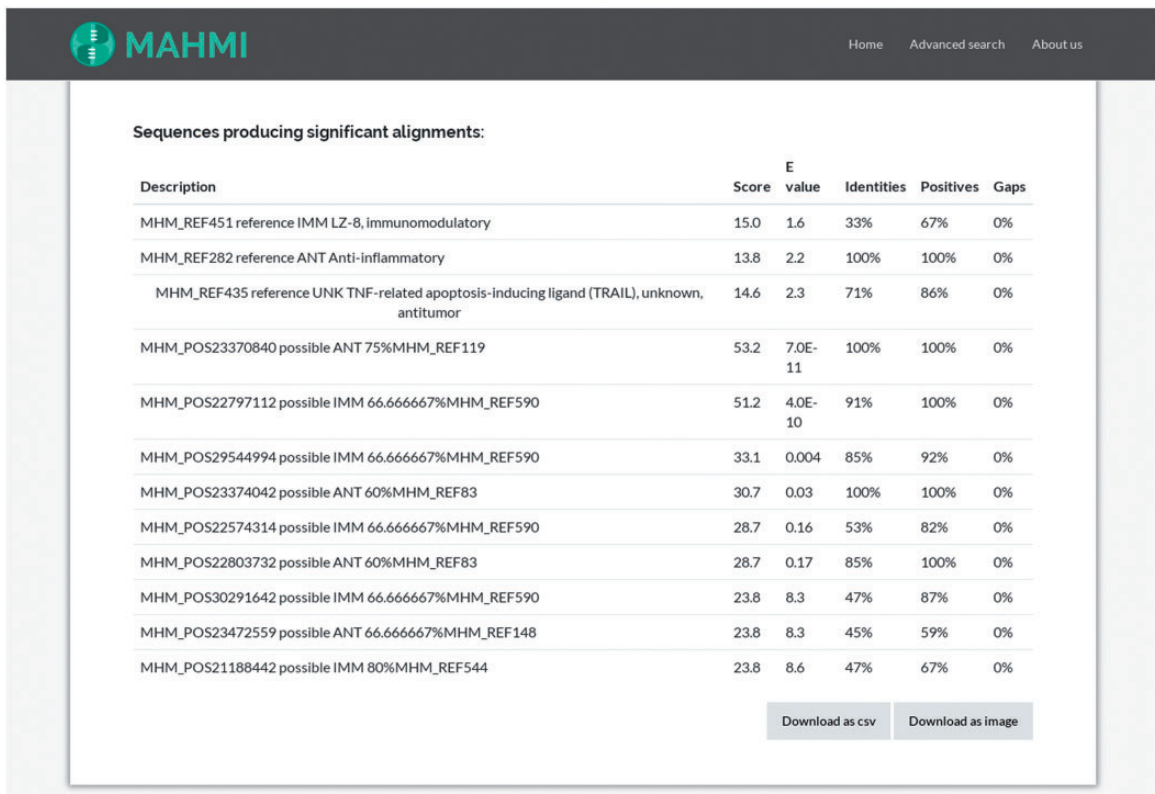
MAHMI

Home Advanced search About us

Sequences producing significant alignments:

| Description | Score | E value | Identities | Positives | Gaps |
|---|---|---|---|---|---|
| MHM_REF451 reference IMM LZ-8, immunomodulatory | 15.0 | 1.6 | 33% | 67% | 0% |
| MHM_REF282 reference ANT Anti-inflammatory | 13.8 | 2.2 | 100% | 100% | 0% |
| MHM_REF435 reference UNK TNF-related apoptosis-inducing ligand (TRAIL), unknown, antitumor | 14.6 | 2.3 | 71% | 86% | 0% |
| MHM_POS23370840 possible ANT 75%MHM_REF119 | 53.2 | 7.0E-11 | 100% | 100% | 0% |
| MHM_POS22797112 possible IMM 66.666667%MHM_REF590 | 51.2 | 4.0E-10 | 91% | 100% | 0% |
| MHM_POS29544994 possible IMM 66.666667%MHM_REF590 | 33.1 | 0.004 | 85% | 92% | 0% |
| MHM_POS23374042 possible ANT 60%MHM_REF83 | 30.7 | 0.03 | 100% | 100% | 0% |
| MHM_POS22574314 possible IMM 66.666667%MHM_REF590 | 28.7 | 0.16 | 53% | 82% | 0% |
| MHM_POS22803732 possible ANT 60%MHM_REF83 | 28.7 | 0.17 | 85% | 100% | 0% |
| MHM_POS30291642 possible IMM 66.666667%MHM_REF590 | 23.8 | 8.3 | 47% | 87% | 0% |
| MHM_POS23472559 possible ANT 66.666667%MHM_REF148 | 23.8 | 8.3 | 45% | 59% | 0% |
| MHM_POS21188442 possible IMM 80%MHM_REF544 | 23.8 | 8.6 | 47% | 67% | 0% |

Download as csv Download as image